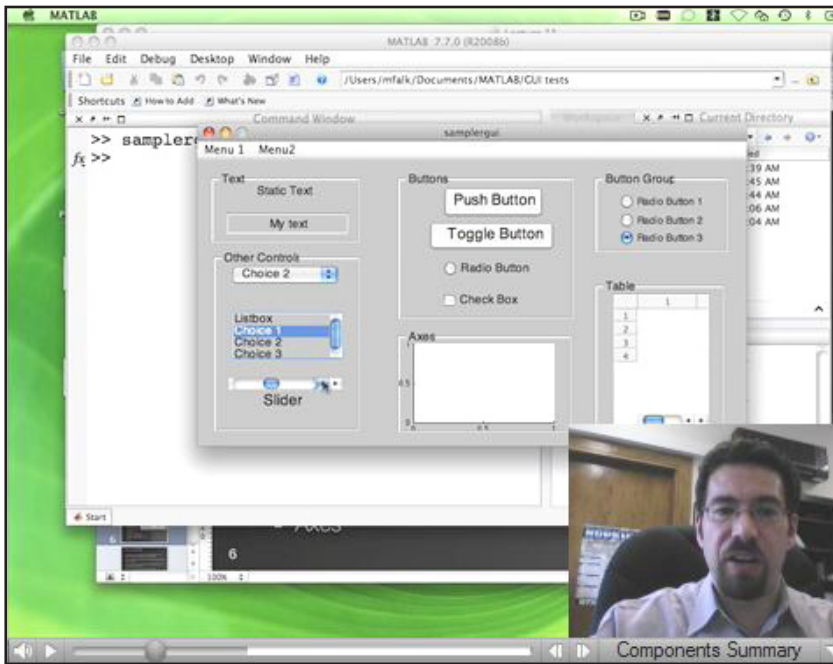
MATLAB

MATLAB 7.7.0 (R2008b)

File Edit Debug Desktop Window Help

/Users/mfalk/Documents/MATLAB/GUI tests

Shortcuts How to Add What's New

Command Window

Workspace

Current Directory

>> samplerg

$f_x$ >>

samplergui

Menu 1 Menu2

Text

Static Text

My text

Other Controls

Choice 2

Listbox
Choice 1
Choice 2
Choice 3

Slider

Buttons

Push Button

Toggle Button

Radio Button

Check Box

Axes

1

0.5

0

0

0.5

1

Button Group

Radio Button 1

Radio Button 2

Radio Button 3

Table

1

1
2
3
4

ed
:39 AM
:45 AM
:44 AM
:06 AM
:04 AM

Start

Axes

6

6

100%

Components Summary